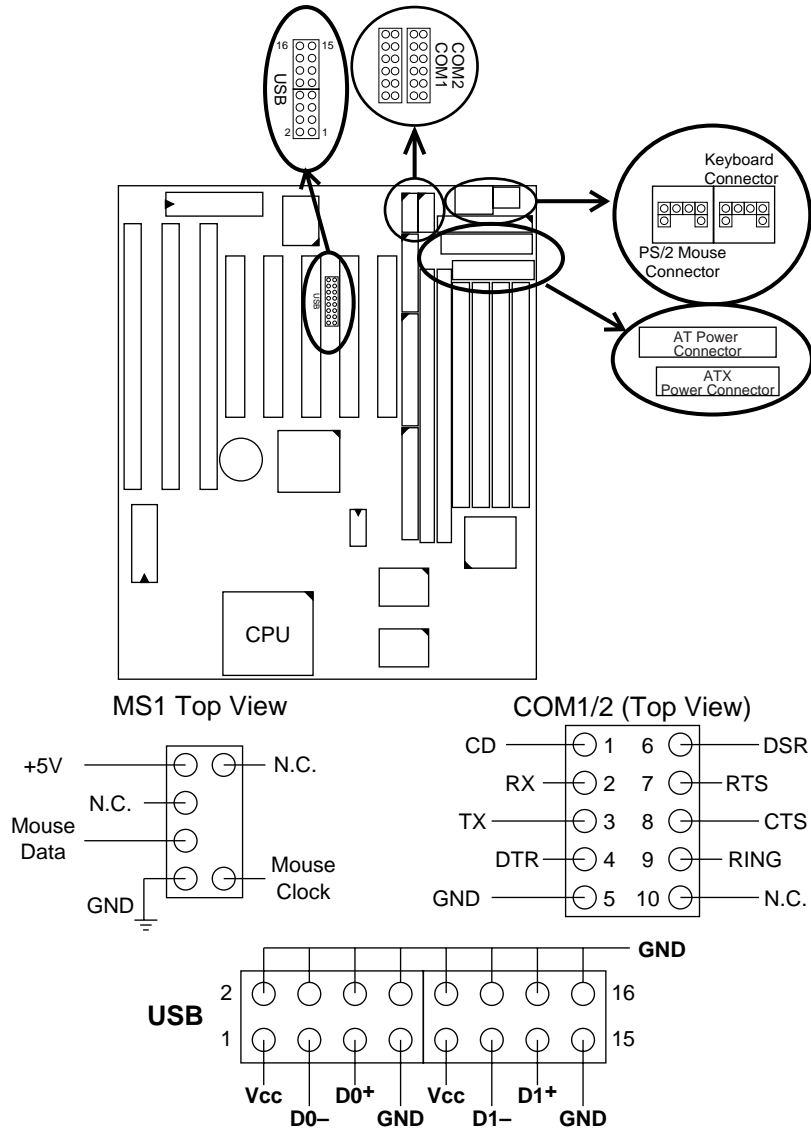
16 15
USB
2 1

COM2
COM1

Keyboard
Connector

PS/2 Mouse
Connector

USB

AT Power
Connector

ATX
Power Connector

CPU

MS1 Top View

+5V
N.C.
N.C.
Mouse
Data
Mouse
Clock
GND

COM1/2 (Top View)

| | | | |
|---|---|---|---|
| CD | 1 | 6 | DSR |
| RX | 2 | 7 | RTS |
| TX | 3 | 8 | CTS |
| DTR | 4 | 9 | RING |
| GND | 5 | 10 | N.C. |

GND
USB
2 16
1 15
Vcc D0– D0+ GND Vcc D1– D1+ GND